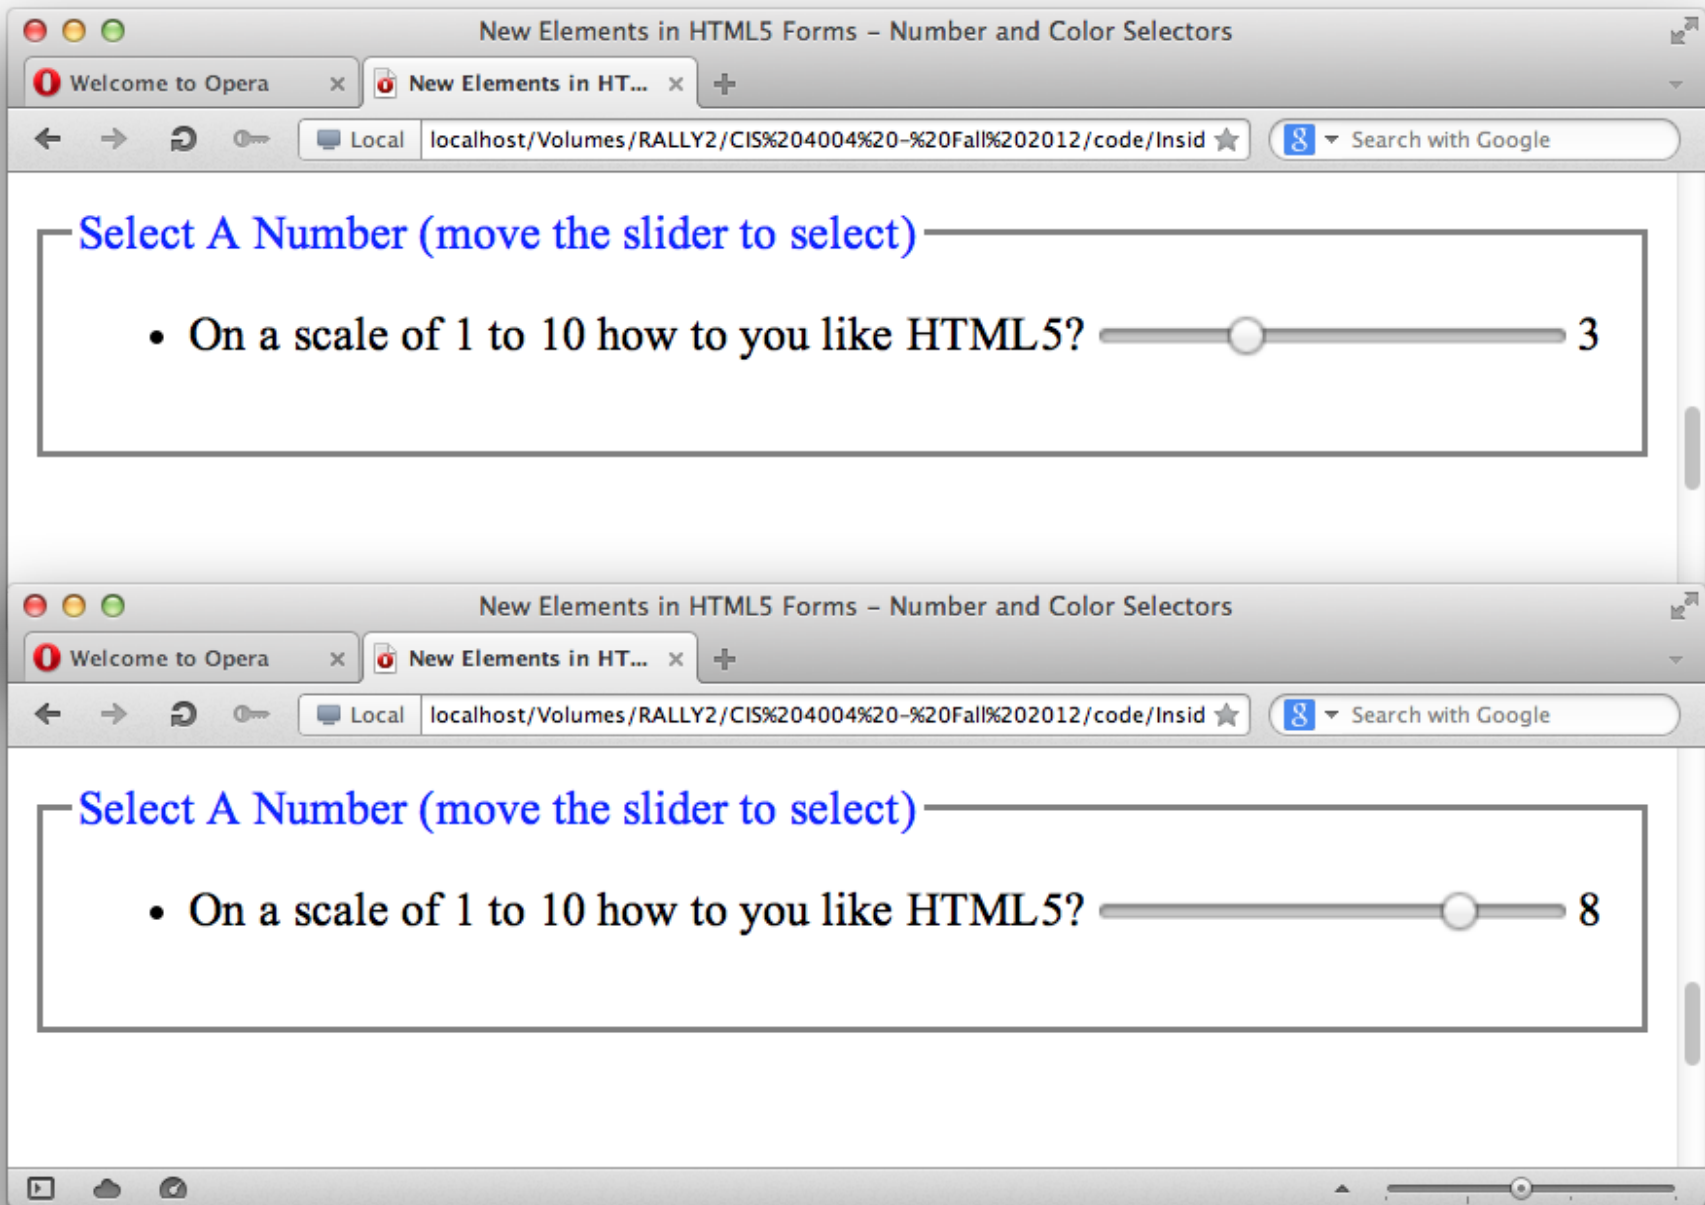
New Elements in HTML5 Forms – Number and Color Selectors

Welcome to Opera × New Elements in HT... × +

Local localhost/Volumes/RALLY2/CIS%204004%20-%20Fall%202012/code/Insid

Search with Google

Select A Number (move the slider to select)

• On a scale of 1 to 10 how to you like HTML5? 3

New Elements in HTML5 Forms – Number and Color Selectors

Welcome to Opera × New Elements in HT... × +

Local localhost/Volumes/RALLY2/CIS%204004%20-%20Fall%202012/code/Insid

Search with Google

Select A Number (move the slider to select)

• On a scale of 1 to 10 how to you like HTML5? 8